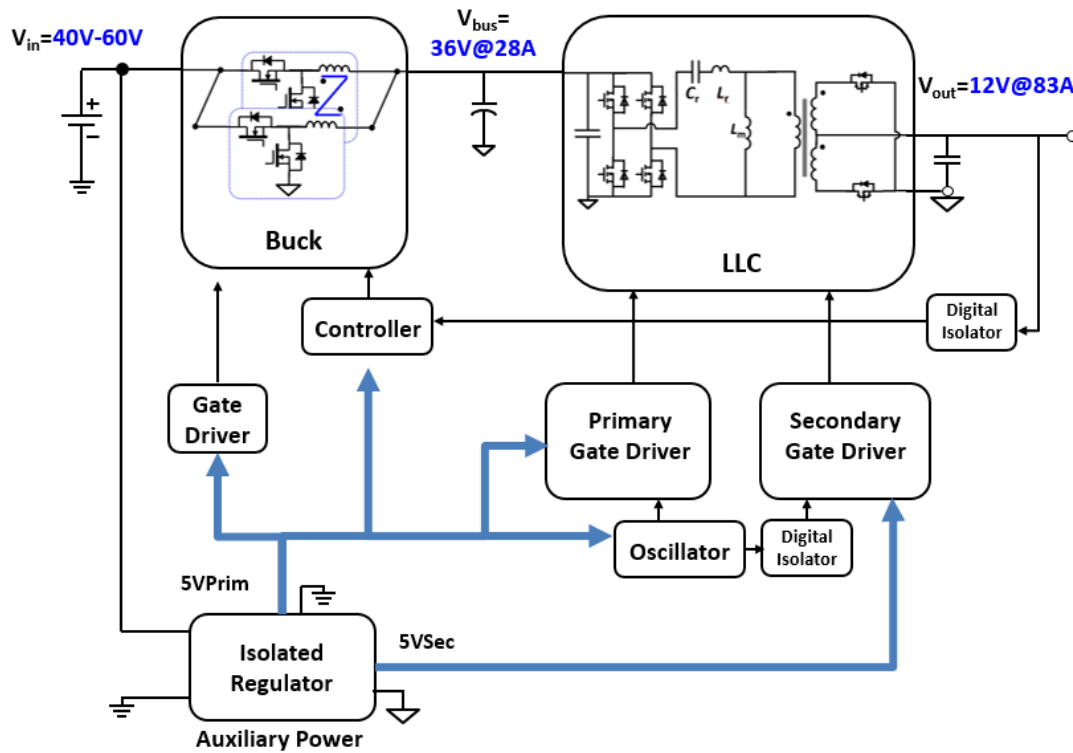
$V_{in}$=40V-60V

+
-

Buck

$V_{bus}$=
36V@28A

$C_r$ $L_r$
$L_m$

LLC

$V_{out}$=12V@83A

Controller

Digital Isolator

Gate Driver

Primary Gate Driver

Secondary Gate Driver

Oscillator

Digital Isolator

5VPrim

5VSec

Isolated Regulator

Auxiliary Power